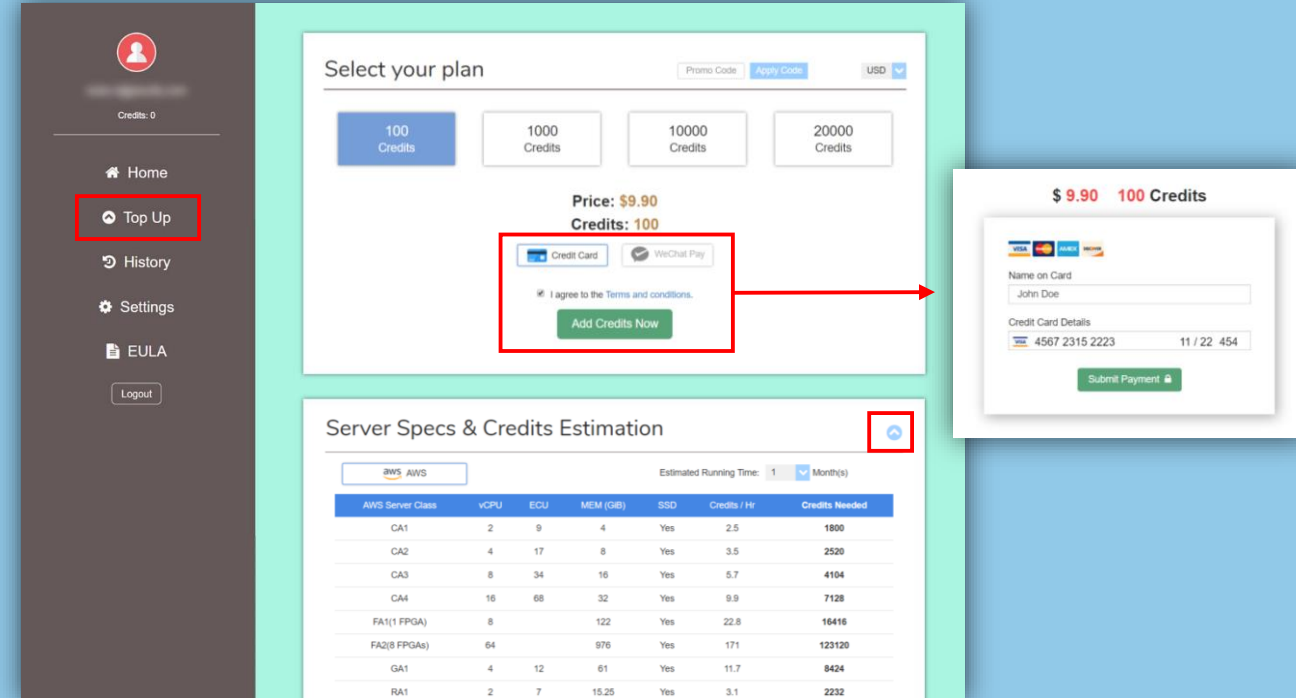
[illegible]

Credits: 0

Home

Top Up

History

Settings

EULA

Logout

Select your plan

Promo Code Apply Code USD

100 Credits

1000 Credits

10000 Credits

20000 Credits

Price: $9.90

Credits: 100

Credit Card WeChat Pay

I agree to the Terms and conditions.

Add Credits Now

$ 9.90 100 Credits

Name on Card

John Doe

Credit Card Details

4567 2315 2223 11 / 22 454

Submit Payment

Server Specs & Credits Estimation

AWS

Estimated Running Time: 1 Month(s)

| AWS Server Class | vCPU | ECU | MEM (GIB) | SSD | Credits / Hr | Credits Needed |
|---|---|---|---|---|---|---|
| CA1 | 2 | 9 | 4 | Yes | 2.5 | 1800 |
| CA2 | 4 | 17 | 8 | Yes | 3.5 | 2520 |
| CA3 | 8 | 34 | 16 | Yes | 5.7 | 4104 |
| CA4 | 16 | 68 | 32 | Yes | 9.9 | 7128 |
| FA1(1 FPGA) | 8 | | 122 | Yes | 22.8 | 16416 |
| FA2(8 FPGAs) | 64 | | 976 | Yes | 171 | 123120 |
| GA1 | 4 | 12 | 61 | Yes | 11.7 | 8424 |
| RA1 | 2 | 7 | 15.25 | Yes | 3.1 | 2232 |